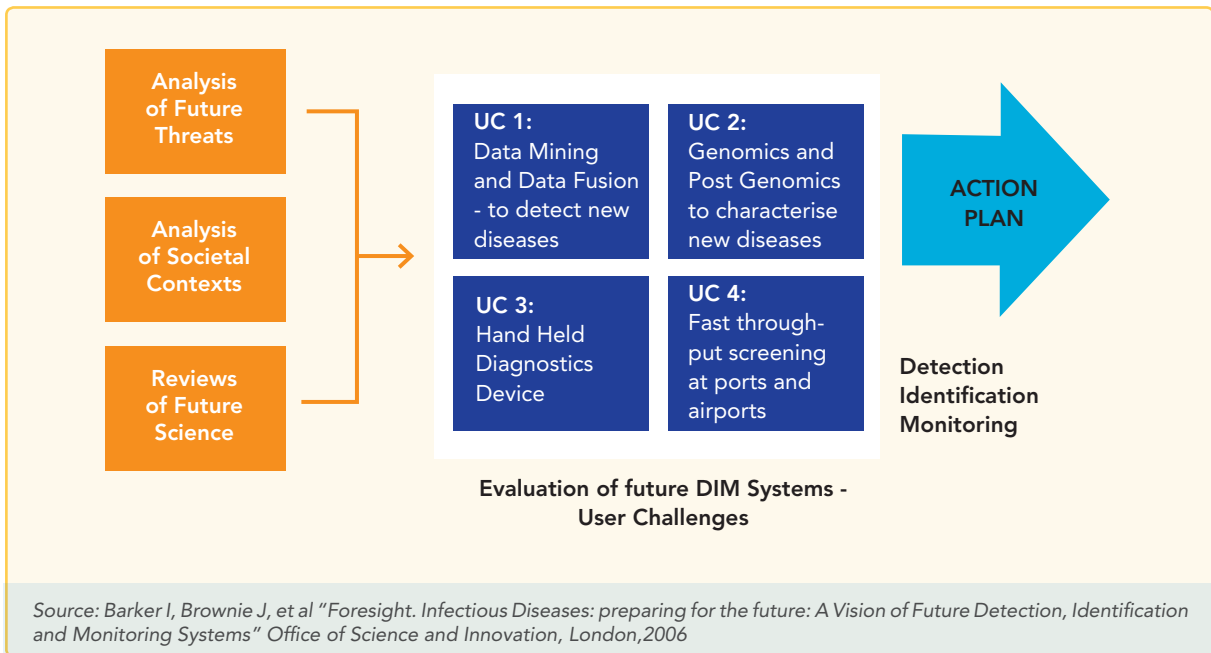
Analysis of Future Threats

Analysis of Societal Contexts

Reviews of Future Science

UC 1:
Data Mining and Data Fusion - to detect new diseases

UC 2:
Genomics and Post Genomics to characterise new diseases

UC 3:
Hand Held Diagnostics Device

UC 4:
Fast throughput screening at ports and airports

ACTION PLAN

Detection
Identification
Monitoring

Evaluation of future DIM Systems - User Challenges

Source: Barker I, Brownie J, et al "Foresight. Infectious Diseases: preparing for the future: A Vision of Future Detection, Identification and Monitoring Systems" Office of Science and Innovation, London,2006